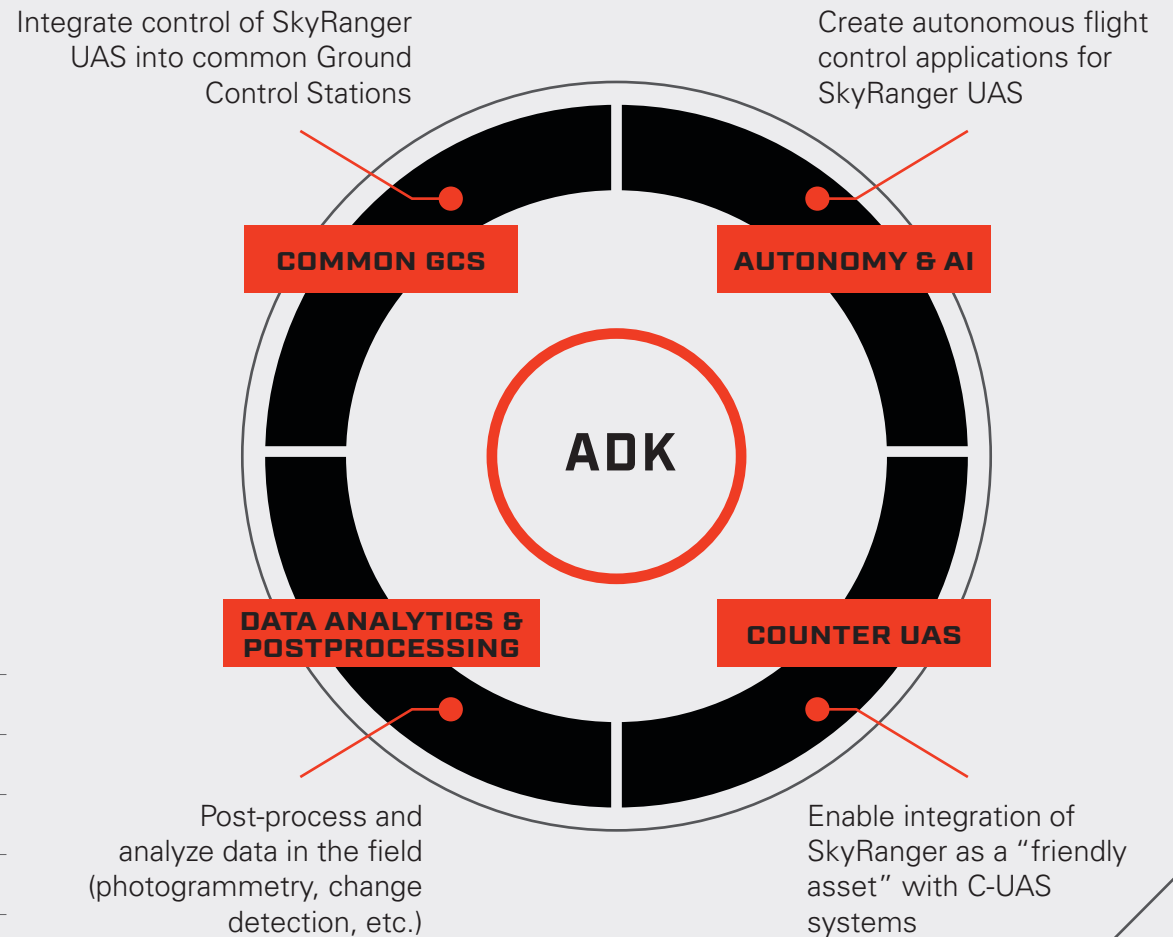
Integrate control of SkyRanger UAS into common Ground Control Stations

Create autonomous flight control applications for SkyRanger UAS

COMMON GCS

AUTONOMY & AI

ADK

DATA ANALYTICS & POSTPROCESSING

COUNTER UAS

Post-process and analyze data in the field (photogrammetry, change detection, etc.)

Enable integration of SkyRanger as a “friendly asset” with C-UAS systems